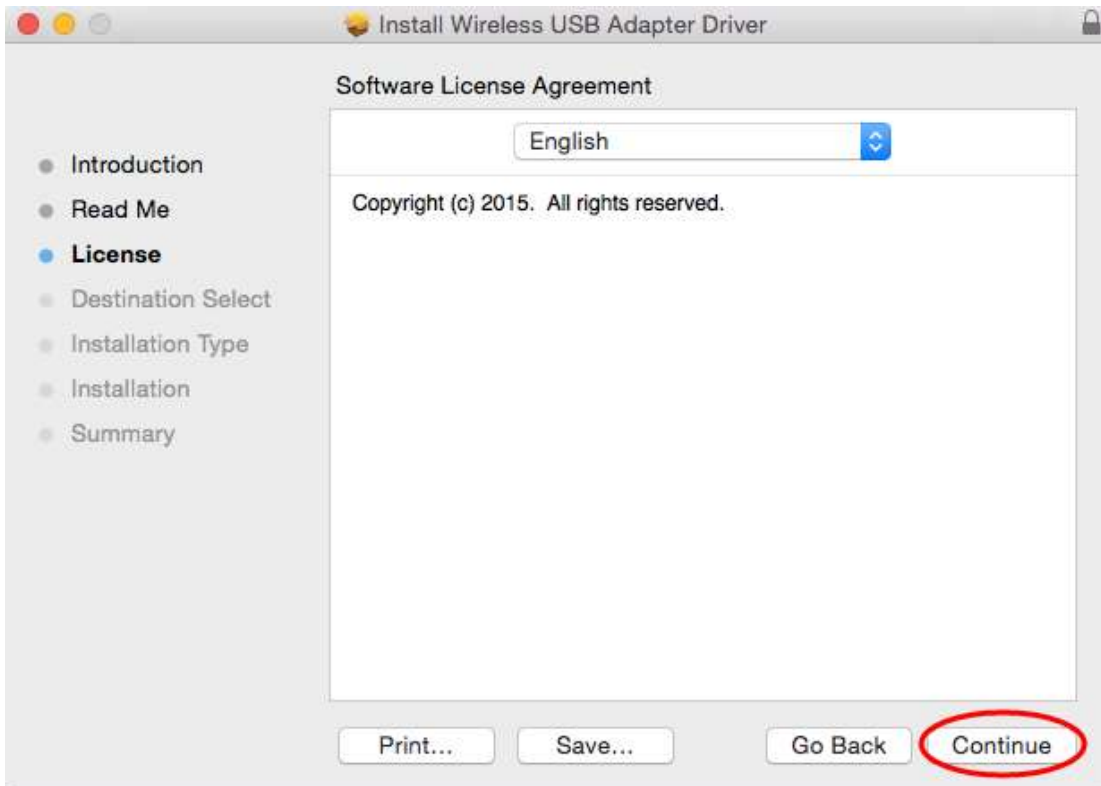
Install Wireless USB Adapter Driver

Software License Agreement

English

Introduction
Read Me
License
Destination Select
Installation Type
Installation
Summary

Copyright (c) 2015. All rights reserved.

Print...
Save...
Go Back
Continue